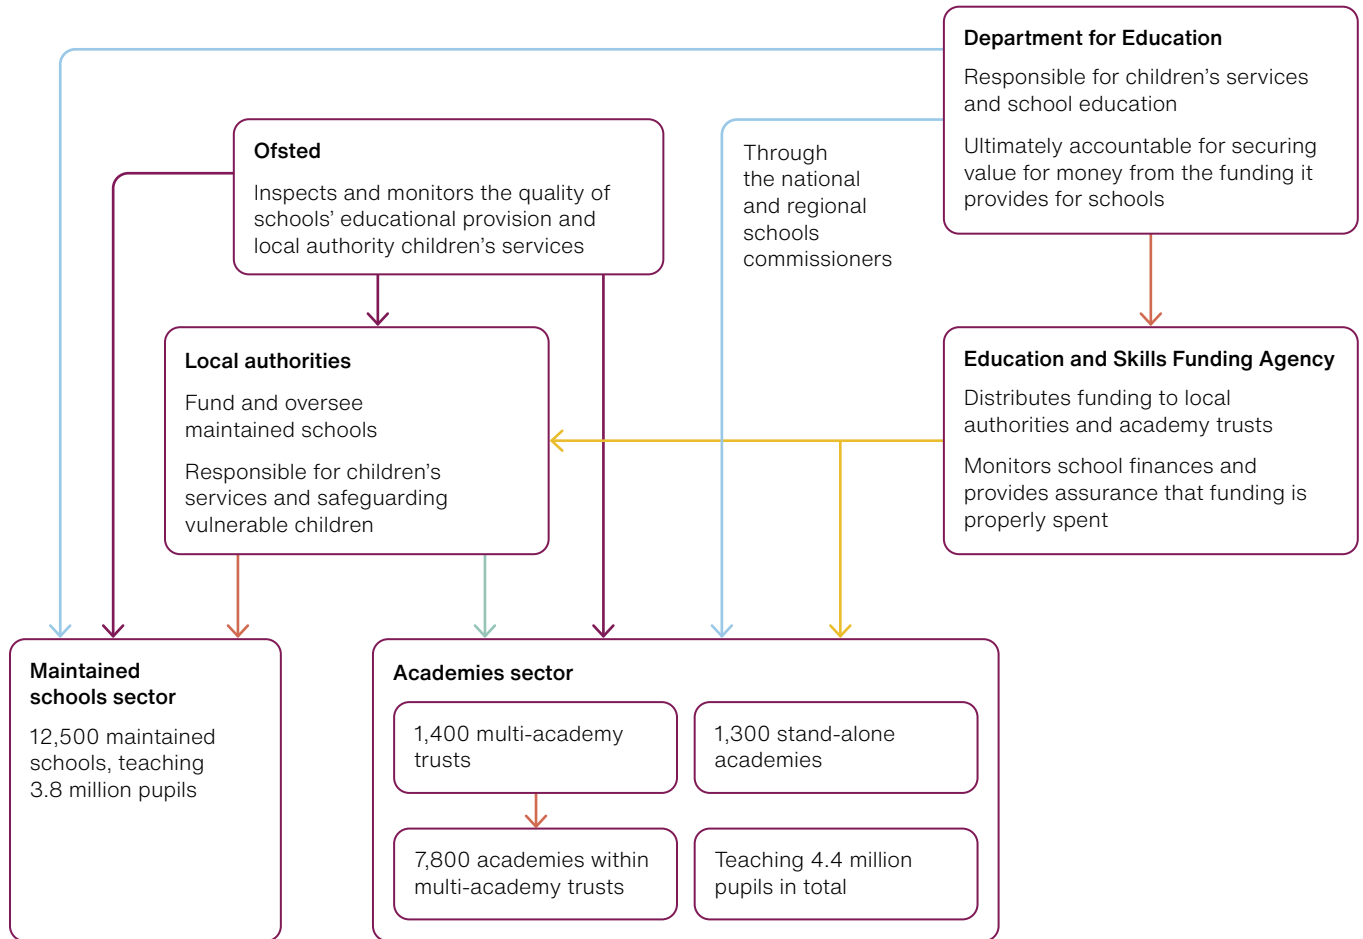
Department for Education

Responsible for children's services and school education

Ultimately accountable for securing value for money from the funding it provides for schools

Ofsted

Inspects and monitors the quality of schools' educational provision and local authority children's services

Through the national and regional schools commissioners

Local authorities

Fund and oversee maintained schools

Responsible for children's services and safeguarding vulnerable children

Education and Skills Funding Agency

Distributes funding to local authorities and academy trusts

Monitors school finances and provides assurance that funding is properly spent

Maintained schools sector

12,500 maintained schools, teaching 3.8 million pupils

Academies sector

1,400 multi-academy trusts

1,300 stand-alone academies

7,800 academies within multi-academy trusts

Teaching 4.4 million pupils in total